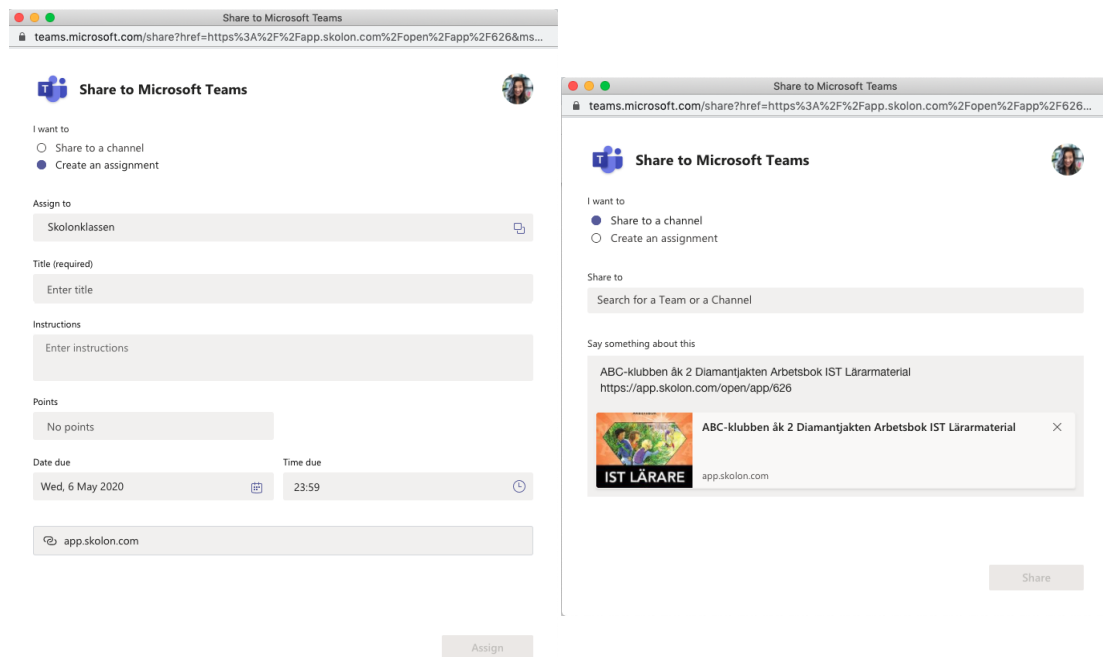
Share to Microsoft Teams
teams.microsoft.com/share?href=https%3A%2F%2Fapp.skolon.com%2Fopen%2Fapp%2F626&ms...

Share to Microsoft Teams

I want to
Share to a channel
Create an assignment

Assign to
Skolonklassen

Title (required)
Enter title

Instructions
Enter instructions

Points
No points

Date due
Wed, 6 May 2020

Time due
23:59

app.skolon.com

Assign

Share to Microsoft Teams
teams.microsoft.com/share?href=https%3A%2F%2Fapp.skolon.com%2Fopen%2Fapp%2F626...

Share to Microsoft Teams

I want to
Share to a channel
Create an assignment

Share to
Search for a Team or a Channel

Say something about this
ABC-klubben åk 2 Diamantjakten Arbetsbok IST Lärarmaterial
https://app.skolon.com/open/app/626

IST LÄRARE
ABC-klubben åk 2 Diamantjakten Arbetsbok IST Lärarmaterial
app.skolon.com

Share